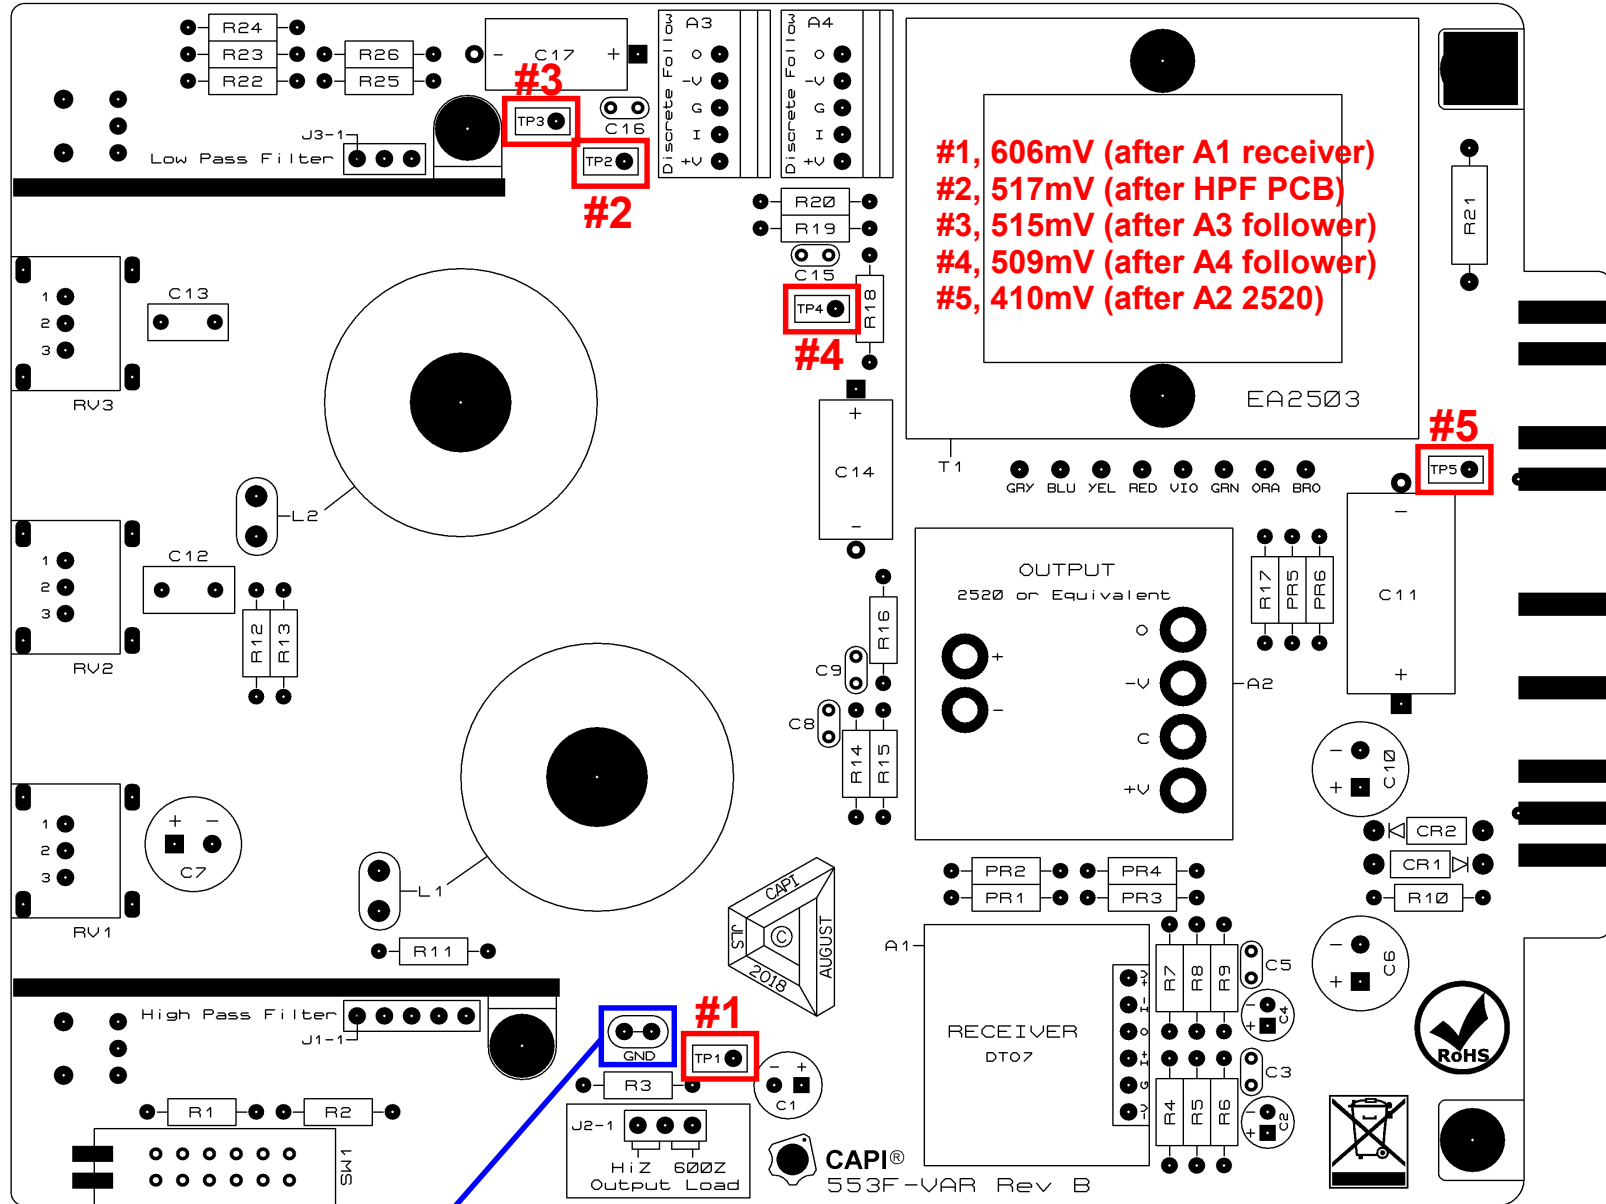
R24
R23
R26
R22
R25
C17
#3
TP3
C16
TP2
#2
J3-1
Low Pass Filter
3 A3
Discrete Follow
O
-V
G
I
+V
3 A4
Discrete Follow
O
-V
G
I
+V
#1, 606mV (after A1 receiver)
#2, 517mV (after HPF PCB)
#3, 515mV (after A3 follower)
#4, 509mV (after A4 follower)
#5, 410mV (after A2 2520)
R21
R20
R19
C15
TP4
R18
#4
EA2503
C13
RV3
C14
T1
GRY BLU YEL RED VIO GRN ORA BRO
#5
TP5
L2
C12
R12
R13
RV2
OUTPUT
2520 or Equivalent
O
-V
C
+V
A2
R17
PR5
PR6
C11
R16
C9
C8
R14
R15
C10
CR2
CR1
R10
C7
RV1
L1
R11
PR2
PR4
PR1
PR3
CAPI
JLS
AUGUST
2018
A1
RECEIVER
DT07
R7
R8
R9
C5
C4
C6
High Pass Filter
J1-1
#1
GND
TP1
R3
C1
C3
R4
R5
R6
C2
RoHS
R1
R2
J2-1
HiZ 600Z
Output Load
SW1
CAPI®
553F-VAR Rev B